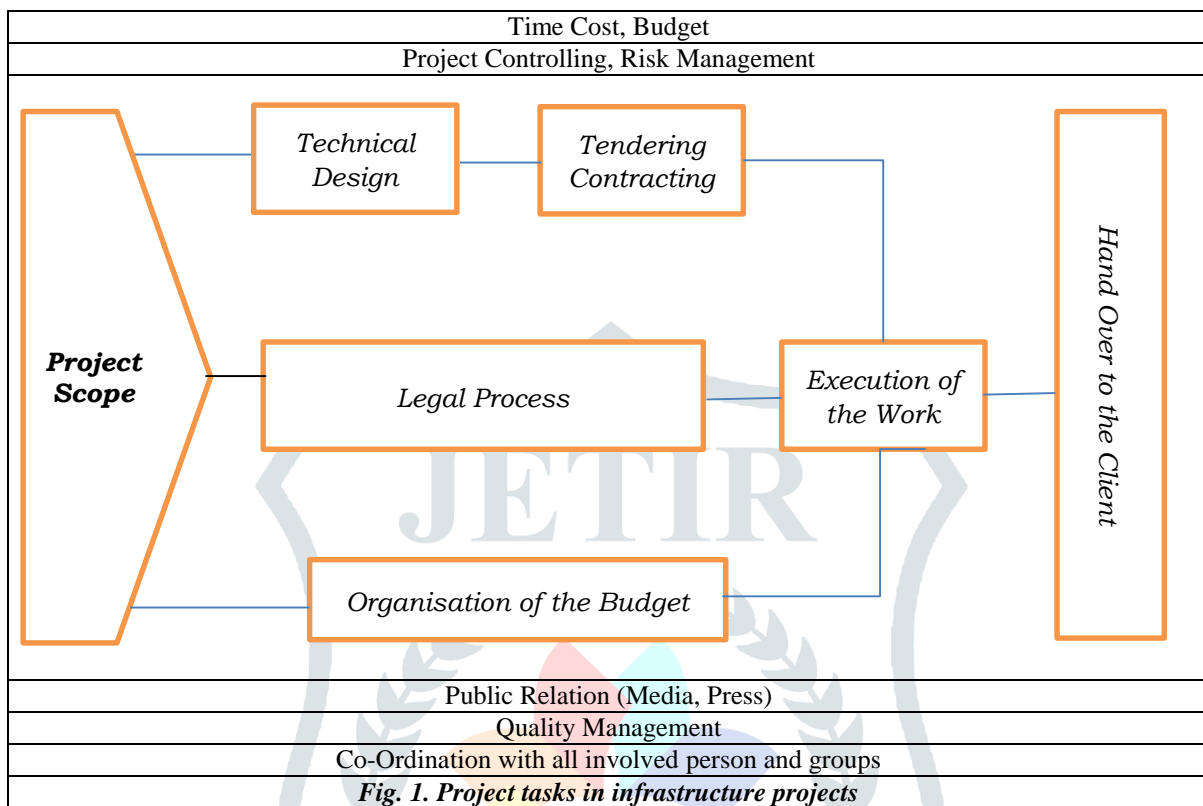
Time Cost, Budget

Project Controlling, Risk Management

Project Scope

Technical Design

Tendering Contracting

Legal Process

Execution of the Work

Organisation of the Budget

Hand Over to the Client

JETIR

Public Relation (Media, Press)

Quality Management

Co-Ordination with all involved person and groups

*Fig. 1. Project tasks in infrastructure projects*